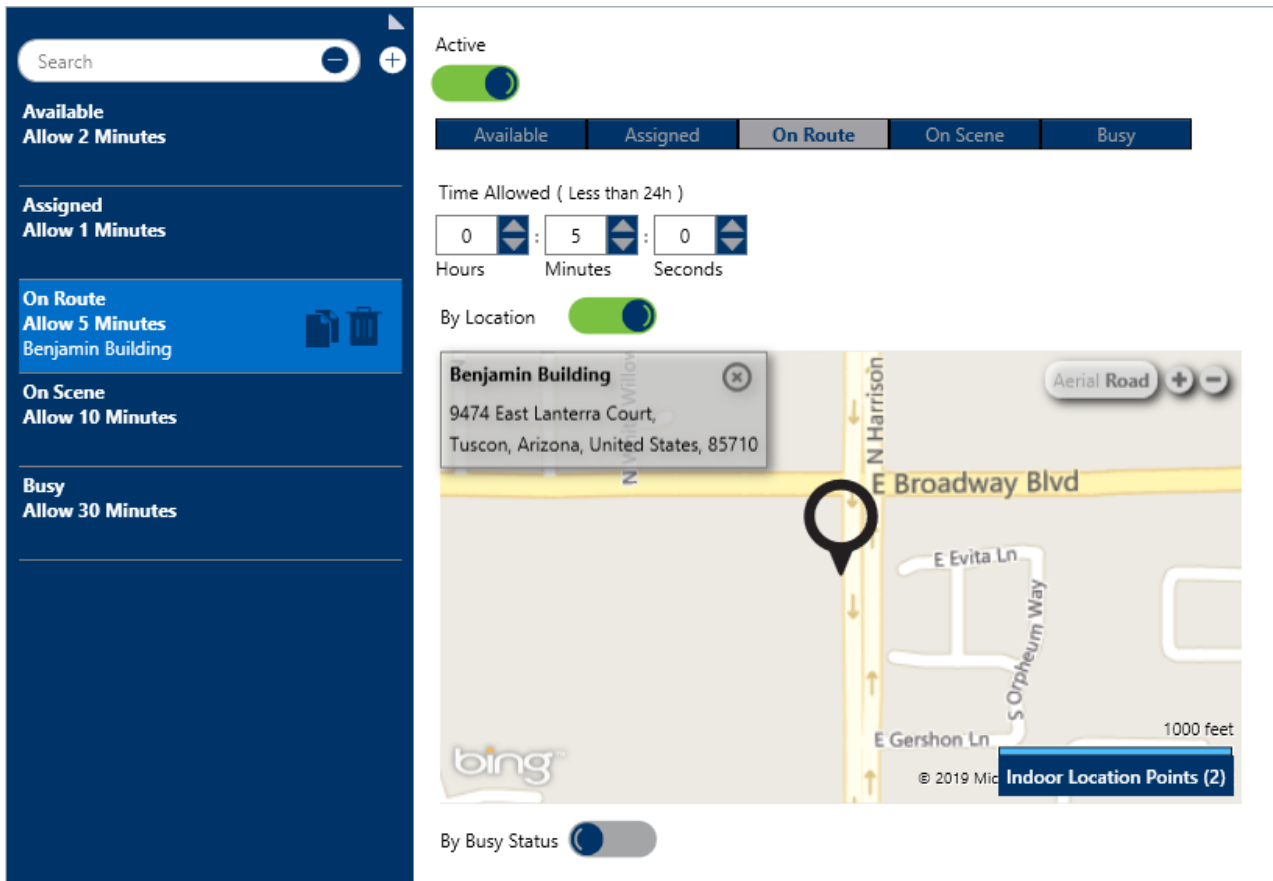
Search

Available
Allow 2 Minutes

Assigned
Allow 1 Minutes

On Route
Allow 5 Minutes
Benjamin Building

On Scene
Allow 10 Minutes

Busy
Allow 30 Minutes

Active

| Available | Assigned | On Route | On Scene | Busy |
|---|---|---|---|---|

Time Allowed ( Less than 24h )

0 : 5 : 0
Hours Minutes Seconds

By Location

Benjamin Building
9474 East Lanterra Court,
Tuscon, Arizona, United States, 85710

Aerial Road

N Harrison
N Wilmot Willow
E Broadway Blvd
E Evita Ln
S Orpheum Way
E Gershon Ln
1000 feet
bing
© 2019 Mic
Indoor Location Points (2)

By Busy Status